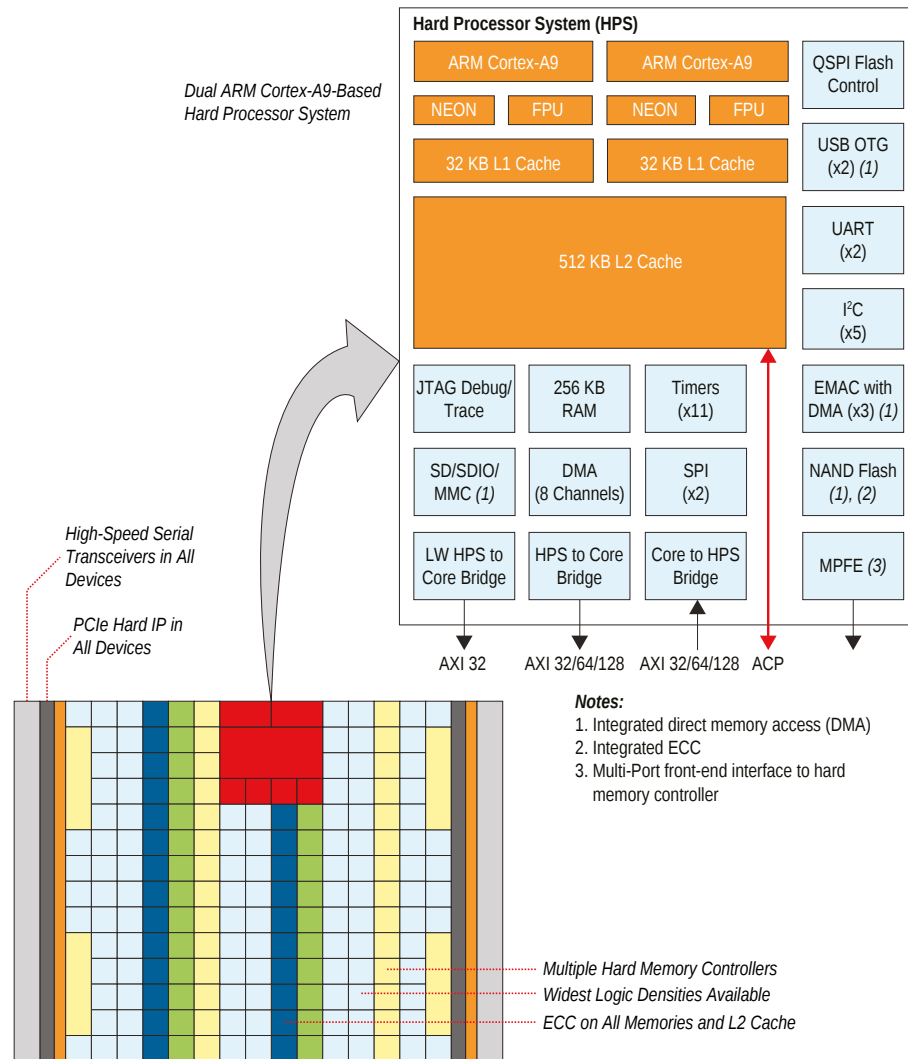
Hard Processor System (HPS)

Dual ARM Cortex-A9-Based Hard Processor System

ARM Cortex-A9

ARM Cortex-A9

NEON

FPU

NEON

FPU

32 KB L1 Cache

32 KB L1 Cache

512 KB L2 Cache

QSPI Flash Control

USB OTG (x2) *(1)*

UART (x2)

I$^2$C (x5)

JTAG Debug/ Trace

256 KB RAM

Timers (x11)

EMAC with DMA (x3) *(1)*

SD/SDIO/ MMC *(1)*

DMA (8 Channels)

SPI (x2)

NAND Flash *(1), (2)*

LW HPS to Core Bridge

HPS to Core Bridge

Core to HPS Bridge

MPFE *(3)*

AXI 32

AXI 32/64/128

AXI 32/64/128

ACP

High-Speed Serial Transceivers in All Devices

PCIe Hard IP in All Devices

**Notes:**
1. Integrated direct memory access (DMA)
2. Integrated ECC
3. Multi-Port front-end interface to hard memory controller

Multiple Hard Memory Controllers

Widest Logic Densities Available

ECC on All Memories and L2 Cache